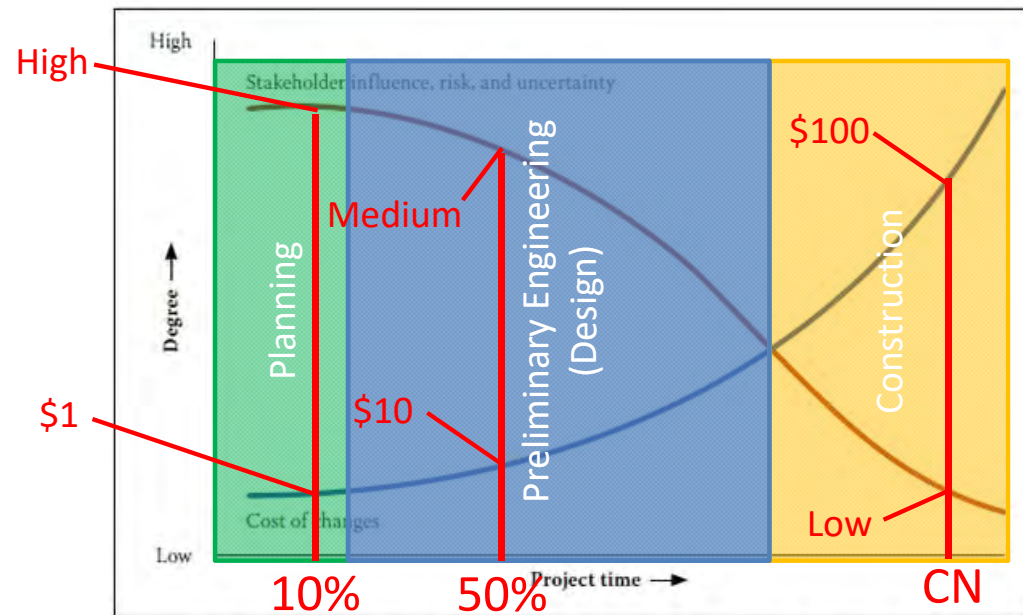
High

High

Stakeholder influence, risk, and uncertainty

Medium

$100

Degree

Planning

Preliminary Engineering (Design)

Construction

$1

$10

Cost of changes

Low

Low

10%

50%

Project time

CN